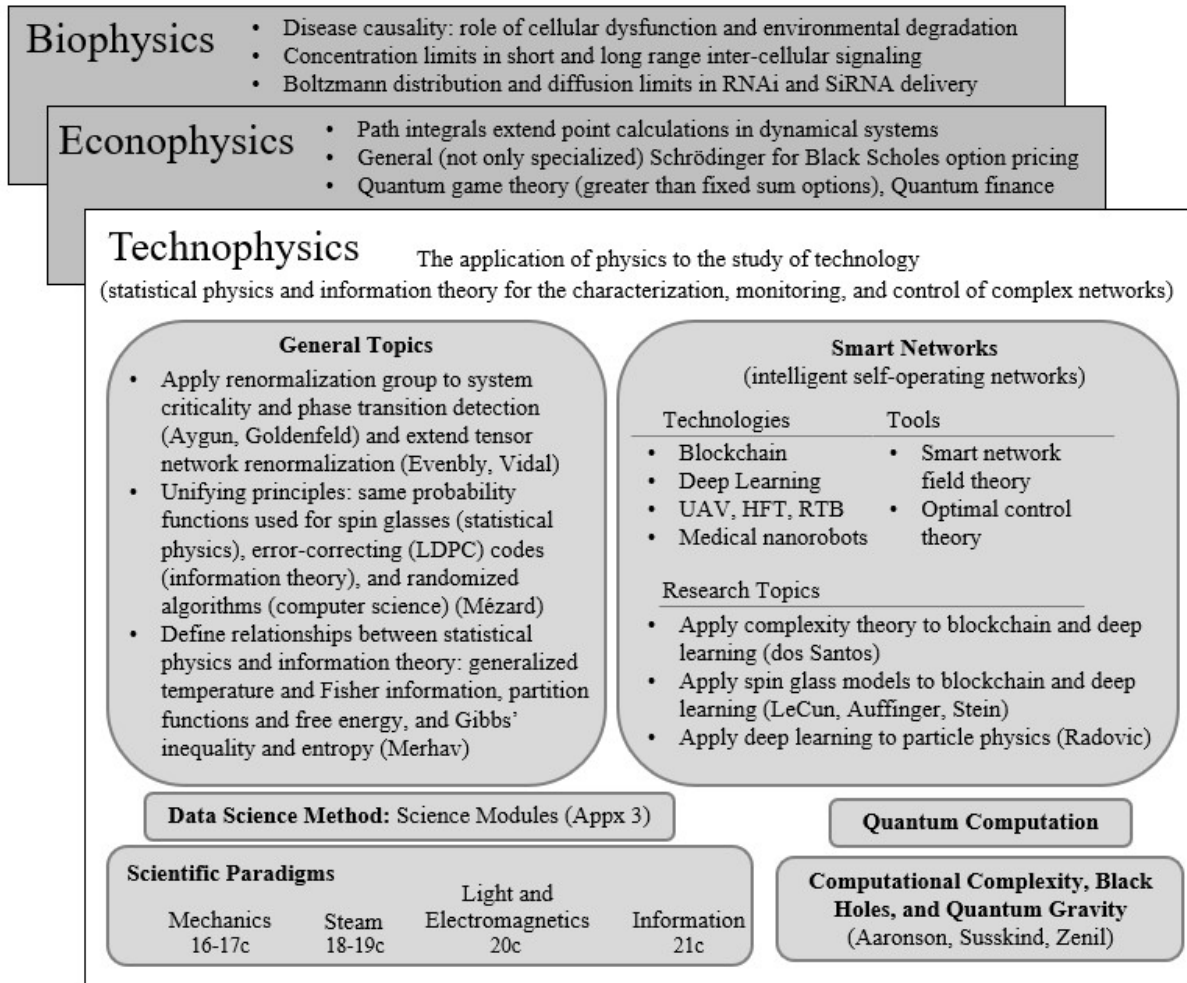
Biophysics
• Disease causality: role of cellular dysfunction and environmental degradation
• Concentration limits in short and long range inter-cellular signaling
• Boltzmann distribution and diffusion limits in RNAi and SiRNA delivery

Econophysics
• Path integrals extend point calculations in dynamical systems
• General (not only specialized) Schrödinger for Black Scholes option pricing
• Quantum game theory (greater than fixed sum options), Quantum finance

Technophysics
The application of physics to the study of technology
(statistical physics and information theory for the characterization, monitoring, and control of complex networks)

General Topics
• Apply renormalization group to system criticality and phase transition detection (Aygun, Goldenfeld) and extend tensor network renormalization (Evenbly, Vidal)
• Unifying principles: same probability functions used for spin glasses (statistical physics), error-correcting (LDPC) codes (information theory), and randomized algorithms (computer science) (Mézard)
• Define relationships between statistical physics and information theory: generalized temperature and Fisher information, partition functions and free energy, and Gibbs' inequality and entropy (Merhav)

Smart Networks
(intelligent self-operating networks)

Technologies
• Blockchain
• Deep Learning
• UAV, HFT, RTB
• Medical nanorobots

Tools
• Smart network field theory
• Optimal control theory

Research Topics
• Apply complexity theory to blockchain and deep learning (dos Santos)
• Apply spin glass models to blockchain and deep learning (LeCun, Auffinger, Stein)
• Apply deep learning to particle physics (Radovic)

Data Science Method: Science Modules (Appx 3)

Quantum Computation

Scientific Paradigms
Mechanics 16-17c
Steam 18-19c
Light and Electromagnetics 20c
Information 21c

Computational Complexity, Black Holes, and Quantum Gravity
(Aaronson, Susskind, Zenil)